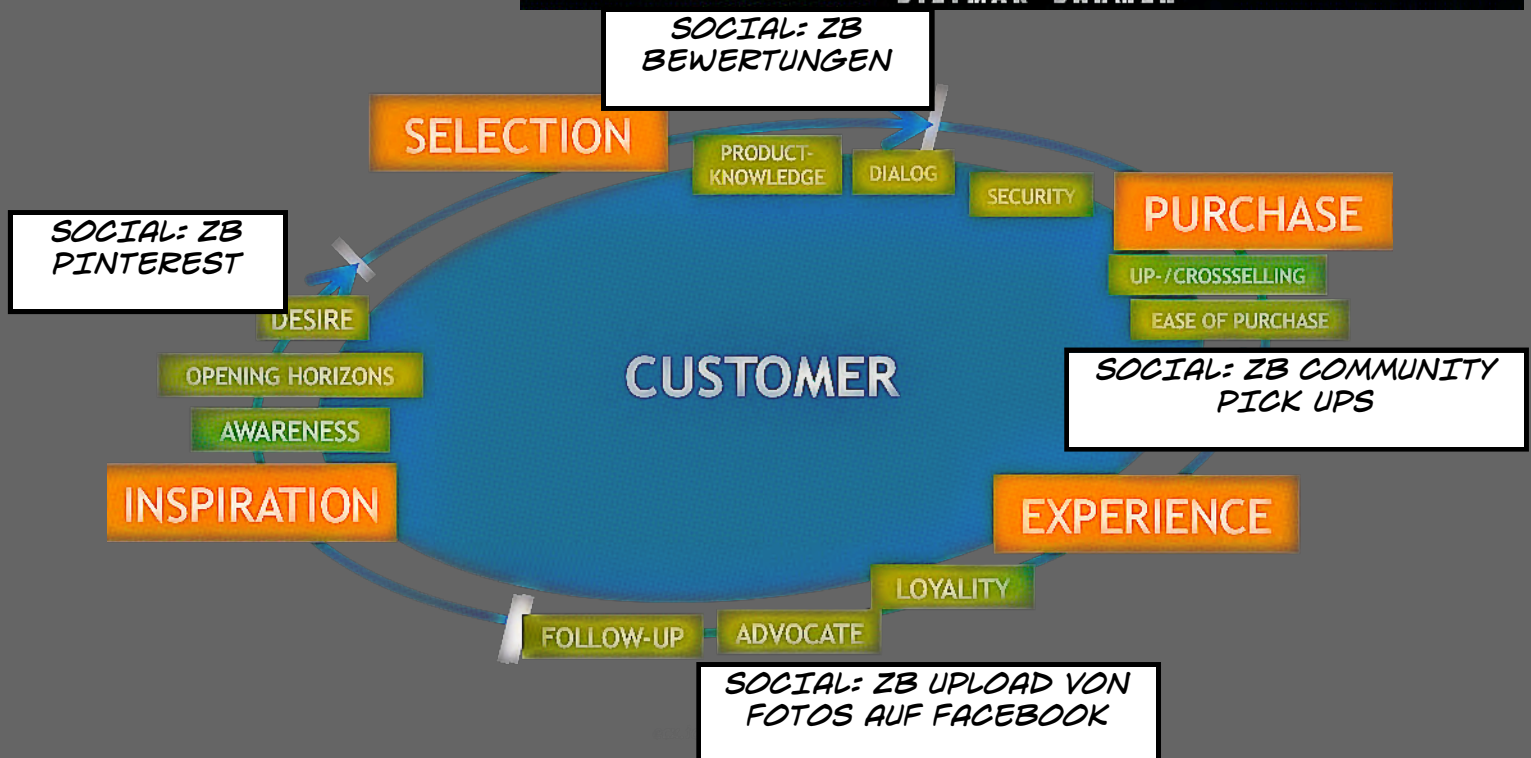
SOCIAL: ZB BEWERTUNGEN

SELECTION

PRODUCT-KNOWLEDGE

DIALOG

SECURITY

PURCHASE

SOCIAL: ZB PINTEREST

UP-/CROSSSELLING

EASE OF PURCHASE

DESIRE

OPENING HORIZONS

AWARENESS

CUSTOMER

SOCIAL: ZB COMMUNITY PICK UPS

INSPIRATION

EXPERIENCE

LOYALITY

FOLLOW-UP

ADVOCATE

SOCIAL: ZB UPLOAD VON FOTOS AUF FACEBOOK